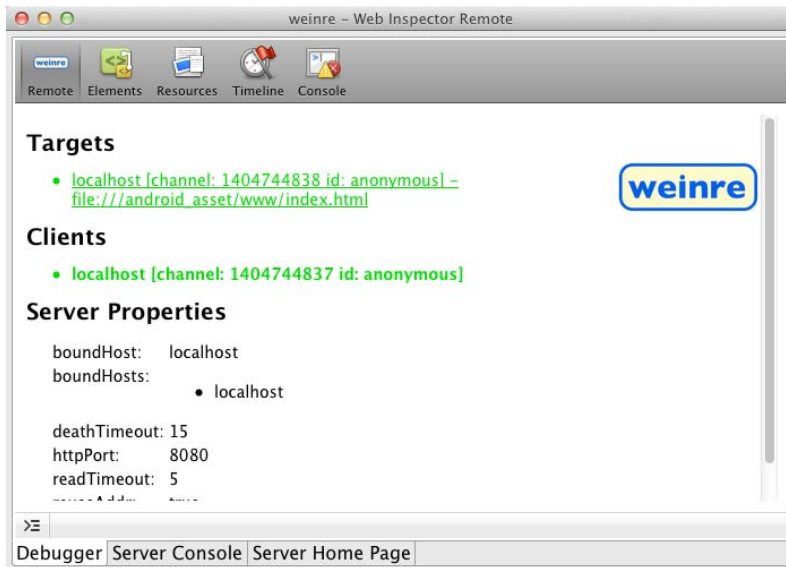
weinre - Web Inspector Remote

weinre Remote Elements Resources Timeline Console

Targets

- localhost [channel: 1404744838 id: anonymous] - file:///android_asset/www/index.html

weinre

Clients

- localhost [channel: 1404744837 id: anonymous]

Server Properties

| boundHost: | localhost |
|---|---|
| boundHosts: | • localhost |
| deathTimeout: | 15 |
| httpPort: | 8080 |
| readTimeout: | 5 |
| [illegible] | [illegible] |

>≡

Debugger Server Console Server Home Page